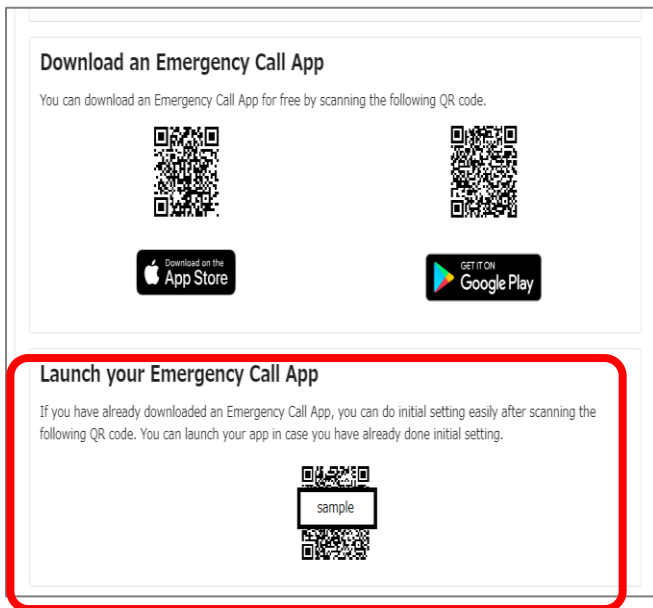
Download an Emergency Call App

You can download an Emergency Call App for free by scanning the following QR code.

Download on the App Store

GET IT ON Google Play

Launch your Emergency Call App

If you have already downloaded an Emergency Call App, you can do initial setting easily after scanning the following QR code. You can launch your app in case you have already done initial setting.

sample